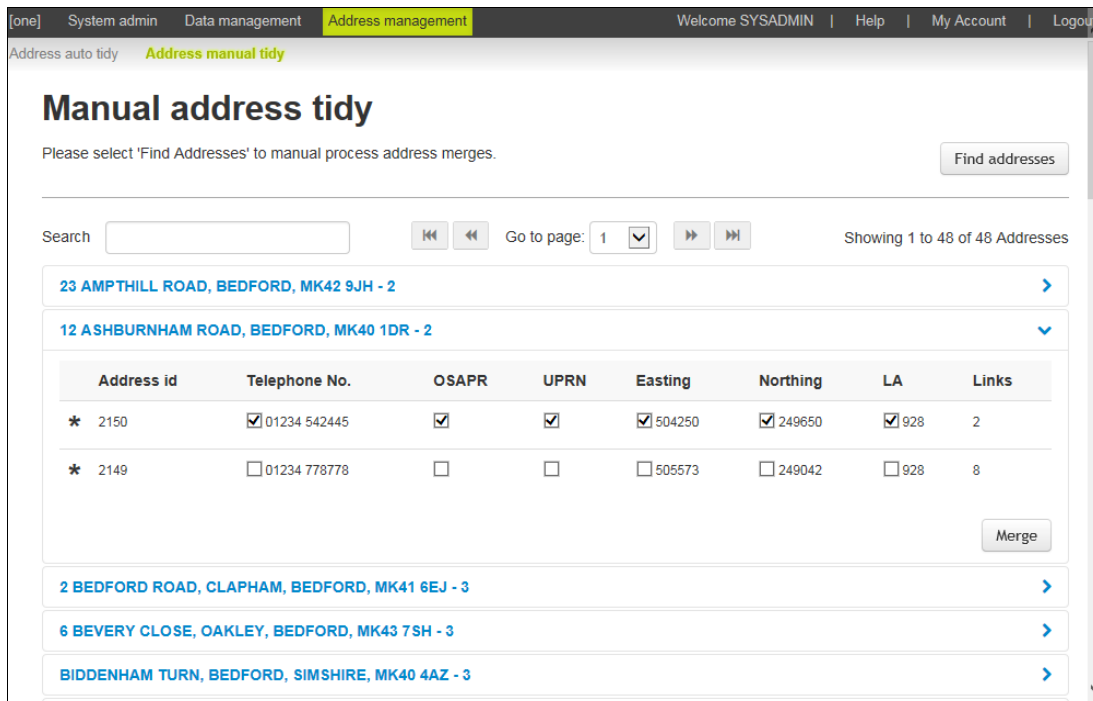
[one] System admin Data management Address management Welcome SYSADMIN | Help | My Account | Logou

Address auto tidy Address manual tidy

Manual address tidy

Please select 'Find Addresses' to manual process address merges.

Find addresses

Search

Go to page: 1

Showing 1 to 48 of 48 Addresses

23 AMPTHILL ROAD, BEDFORD, MK42 9JH - 2

12 ASHBURNHAM ROAD, BEDFORD, MK40 1DR - 2

| | Address id | Telephone No. | OSAPR | UPRN | Easting | Northing | LA | Links |
|---|---|---|---|---|---|---|---|---|
| * | 2150 | ☑ 01234 542445 | ☑ | ☑ | ☑ 504250 | ☑ 249650 | ☑ 928 | 2 |
| * | 2149 | ☐ 01234 778778 | ☐ | ☐ | ☐ 505573 | ☐ 249042 | ☐ 928 | 8 |

Merge

2 BEDFORD ROAD, CLAPHAM, BEDFORD, MK41 6EJ - 3

6 BEVERY CLOSE, OAKLEY, BEDFORD, MK43 7SH - 3

BIDDENHAM TURN, BEDFORD, SIMSHIRE, MK40 4AZ - 3